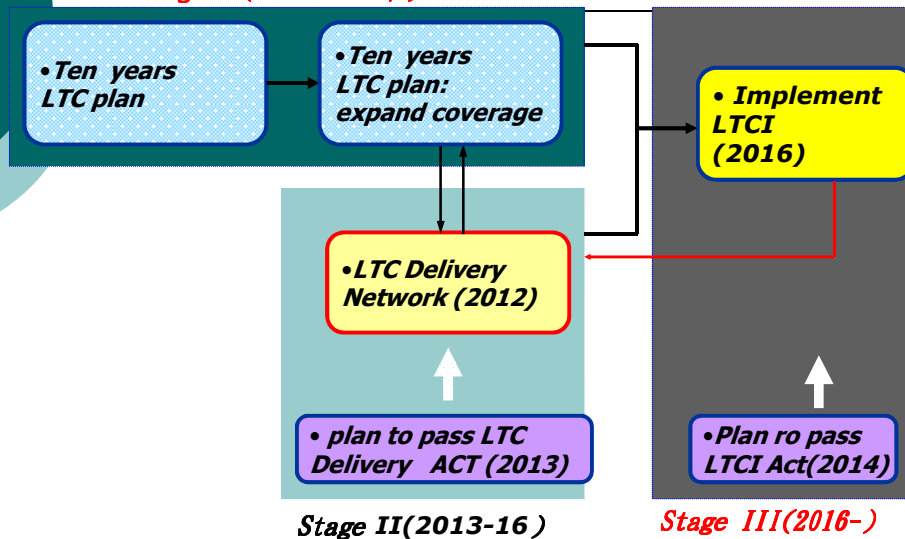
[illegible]

•Ten years LTC plan

•Ten years LTC plan: expand coverage

• Implement LTCI (2016)

•LTC Delivery Network (2012)

• plan to pass LTC Delivery ACT (2013)

•Plan ro pass LTCI Act(2014)

Stage II(2013-16)

Stage III(2016-)